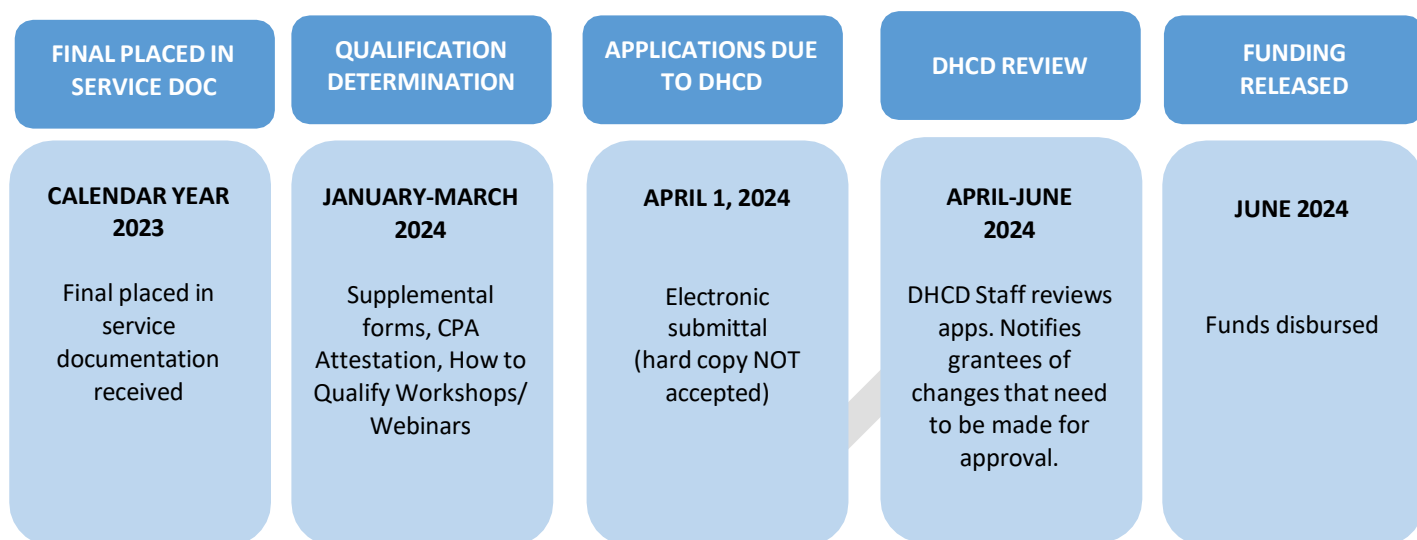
FINAL PLACED IN SERVICE DOC

CALENDAR YEAR 2023

Final placed in service documentation received

QUALIFICATION DETERMINATION

JANUARY-MARCH 2024

Supplemental forms, CPA Attestation, How to Qualify Workshops/ Webinars

APPLICATIONS DUE TO DHCD

APRIL 1, 2024

Electronic submittal (hard copy NOT accepted)

DHCD REVIEW

APRIL-JUNE 2024

DHCD Staff reviews apps. Notifies grantees of changes that need to be made for approval.

FUNDING RELEASED

JUNE 2024

Funds disbursed